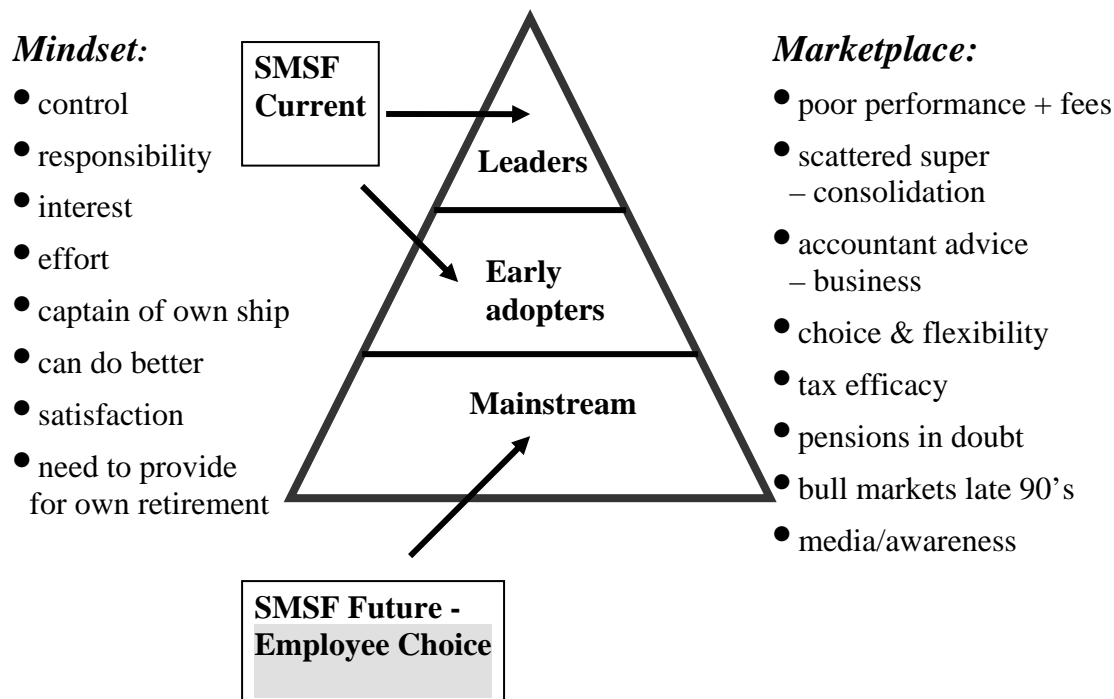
*Mindset:*

- control
- responsibility
- interest
- effort
- captain of own ship
- can do better
- satisfaction
- need to provide for own retirement

**SMSF Current**

**Leaders**

**Early adopters**

**Mainstream**

**SMSF Future - Employee Choice**

*Marketplace:*

- poor performance + fees
- scattered super – consolidation
- accountant advice – business
- choice & flexibility
- tax efficacy
- pensions in doubt
- bull markets late 90's
- media/awareness